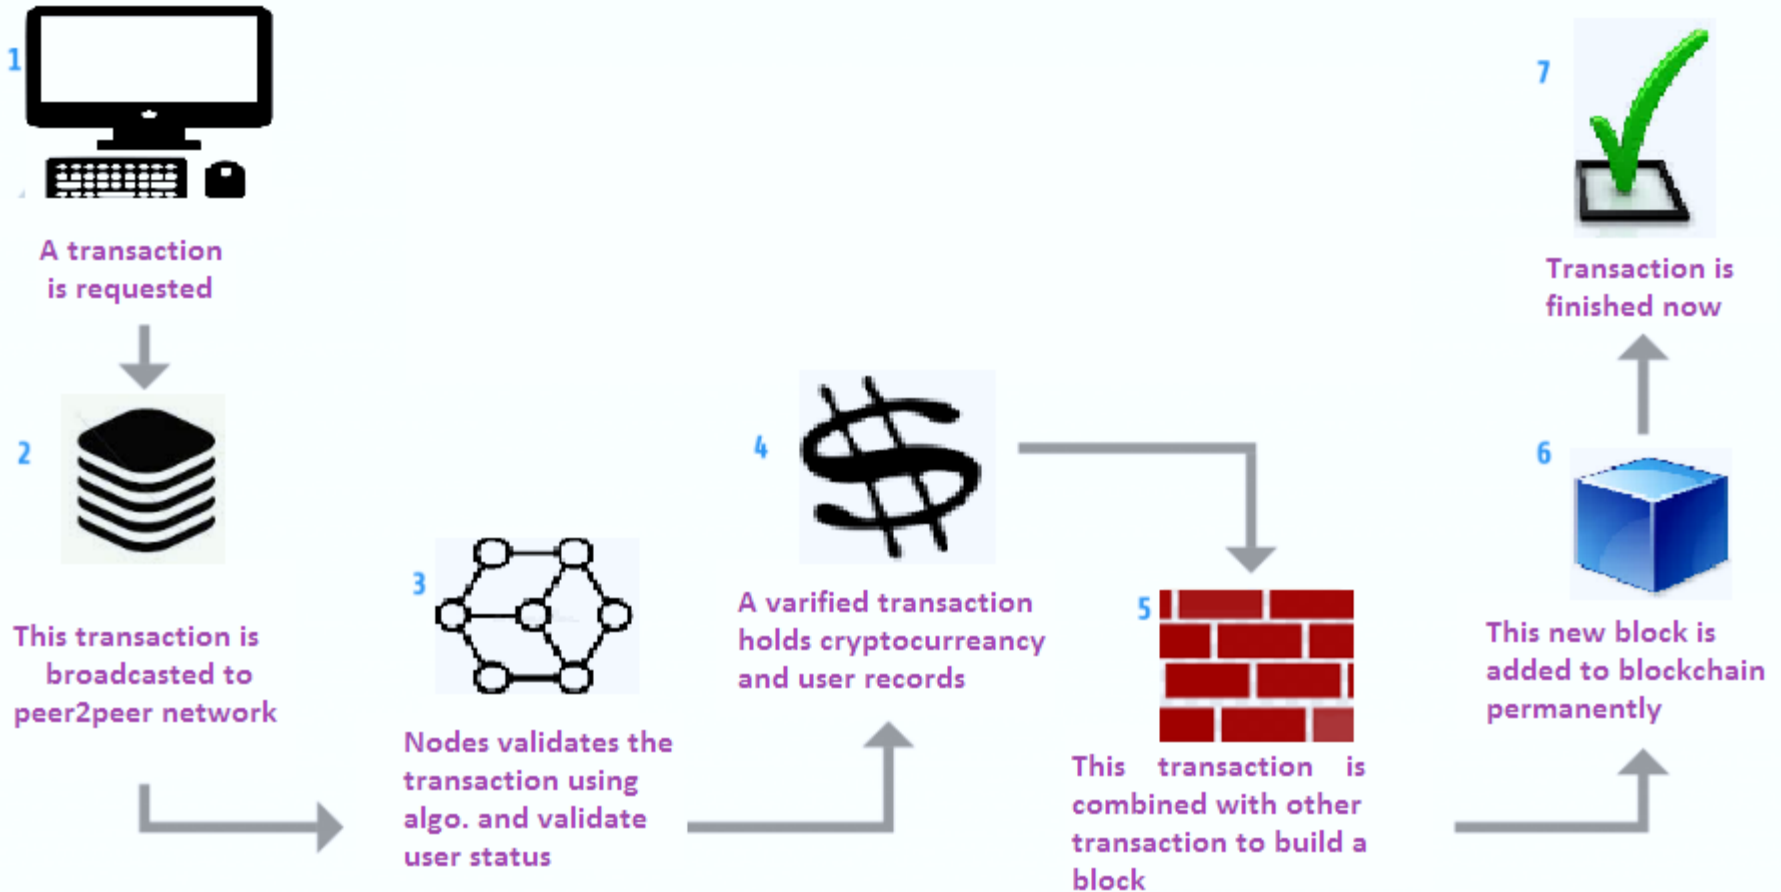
1

A transaction is requested

2

This transaction is broadcasted to peer2peer network

3

Nodes validates the transaction using algo. and validate user status

4

A varified transaction holds cryptocurreancy and user records

5

This transaction is combined with other transaction to build a block

6

This new block is added to blockchain permanently

7

Transaction is finished now